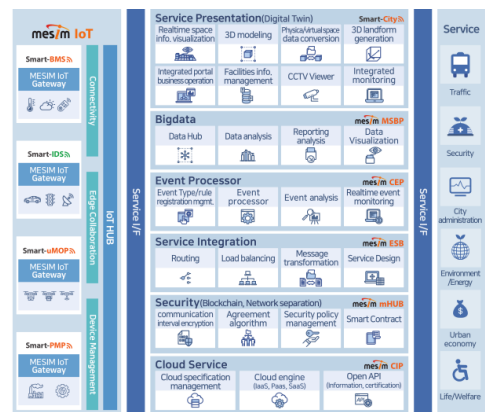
mesim IoT

Smart-BMS
MESIM IoT Gateway

Smart-IDS
MESIM IoT Gateway

Smart-uMOP
MESIM IoT Gateway

Smart-PMP
MESIM IoT Gateway

Connectivity

Edge Collaboration

Device Management

IoT HUB

Service I/F

Service Presentation(Digital Twin)
Smart-City

Realtime space info. visualization
3D modeling
Physical/virtual space data conversion
3D landform generation
Integrated portal business operation
Facilities info. management
CCTV Viewer
Integrated monitoring

Bigdata
mesim MSBP
Data Hub
Data analysis
Reporting analysis
Data Visualization

Event Processor
mesim CEP
Event Type/rule registration mgmt.
Event processor
Event analysis
Realtime event monitoring

Service Integration
mesim ESB
Routing
Load balancing
Message transformation
Service Design

Security(Blockchain, Network separation)
mesim mHUB
communication interval encryption
Agreement algorithm
Security policy management
Smart Contract

Cloud Service
mesim CIP
Cloud specification management
Cloud engine (IaaS, PaaS, SaaS)
Open API (Information, certification)

Service I/F

Service
Traffic
Security
City administration
Environment /Energy
Urban economy
Life/Welfare